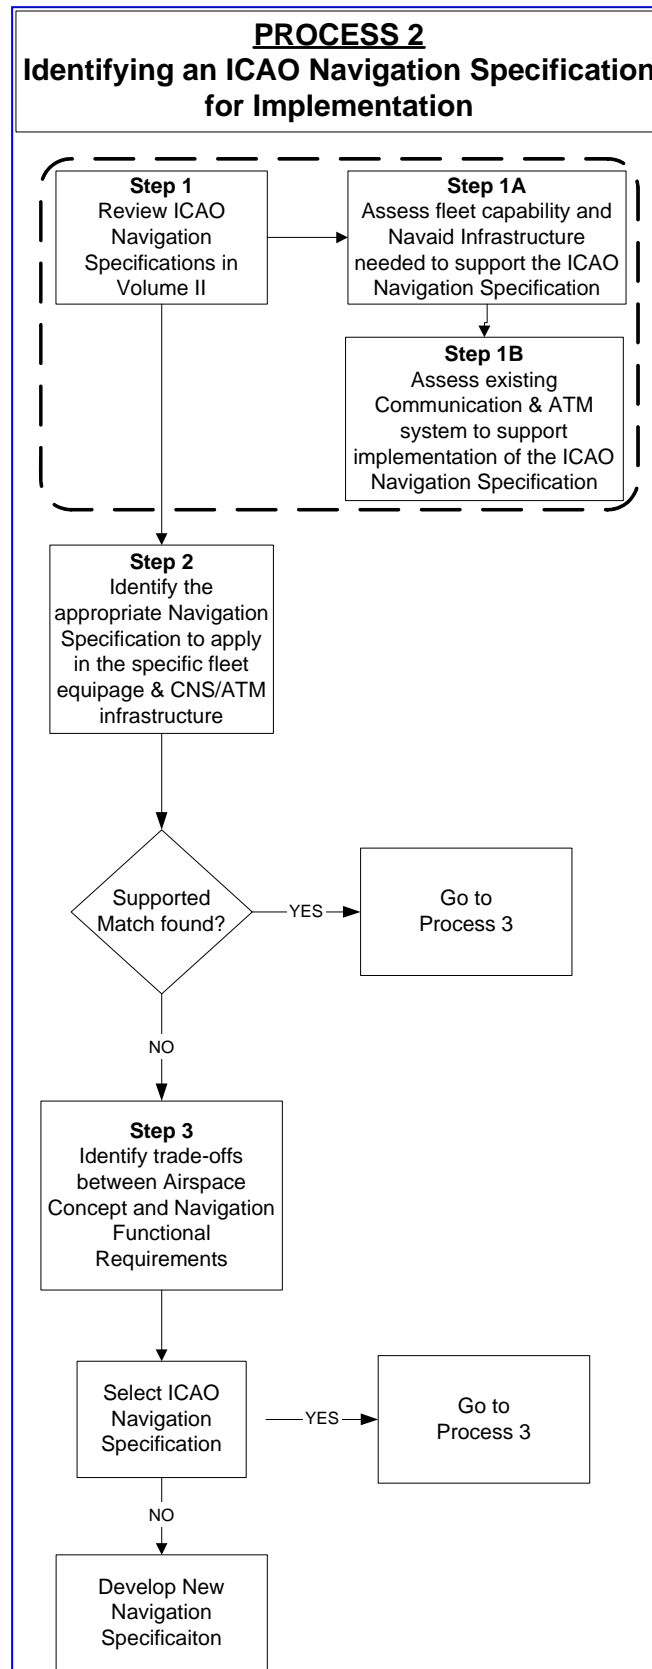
PROCESS 2
Identifying an ICAO Navigation Specification for Implementation

Step 1
Review ICAO Navigation Specifications in Volume II

Step 1A
Assess fleet capability and Navaid Infrastructure needed to support the ICAO Navigation Specification

Step 1B
Assess existing Communication & ATM system to support implementation of the ICAO Navigation Specification

Step 2
Identify the appropriate Navigation Specification to apply in the specific fleet equipage & CNS/ATM infrastructure

Supported Match found?

YES

Go to Process 3

NO

Step 3
Identify trade-offs between Airspace Concept and Navigation Functional Requirements

Select ICAO Navigation Specification

YES

Go to Process 3

NO

Develop New Navigation Specificaiton